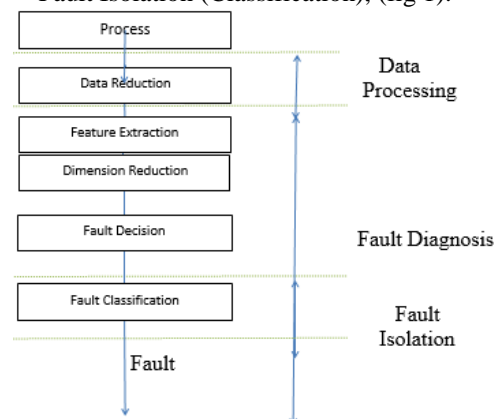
Fault Isolation (Classification), (fig 1).

Process

Data Reduction

Data Processing

Feature Extraction

Dimension Reduction

Fault Decision

Fault Diagnosis

Fault Classification

Fault Isolation

Fault